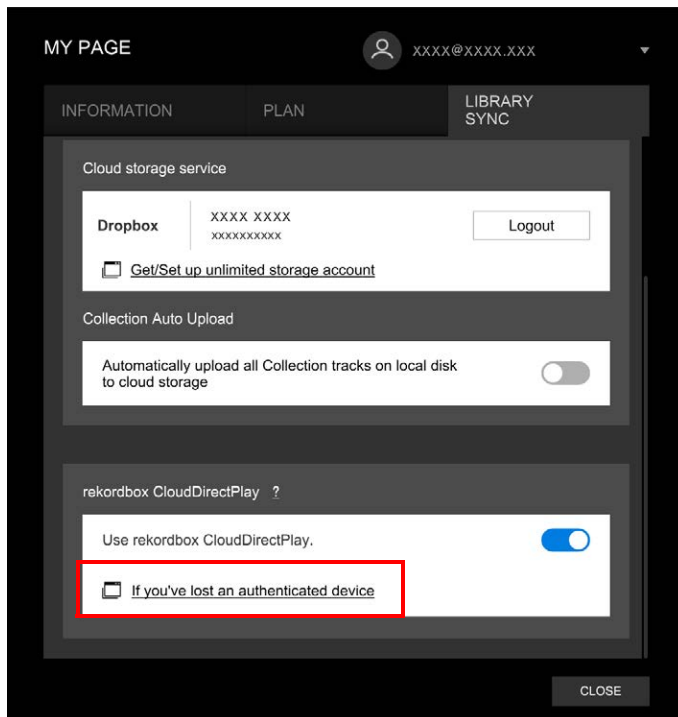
MY PAGE

XXXX@XXXX.XXX

INFORMATION

PLAN

LIBRARY SYNC

Cloud storage service

Dropbox

XXXX XXXX
XXXXXXXXXX

Logout

Get/Set up unlimited storage account

Collection Auto Upload

Automatically upload all Collection tracks on local disk to cloud storage

rekordbox CloudDirectPlay ?

Use rekordbox CloudDirectPlay.

If you've lost an authenticated device

CLOSE